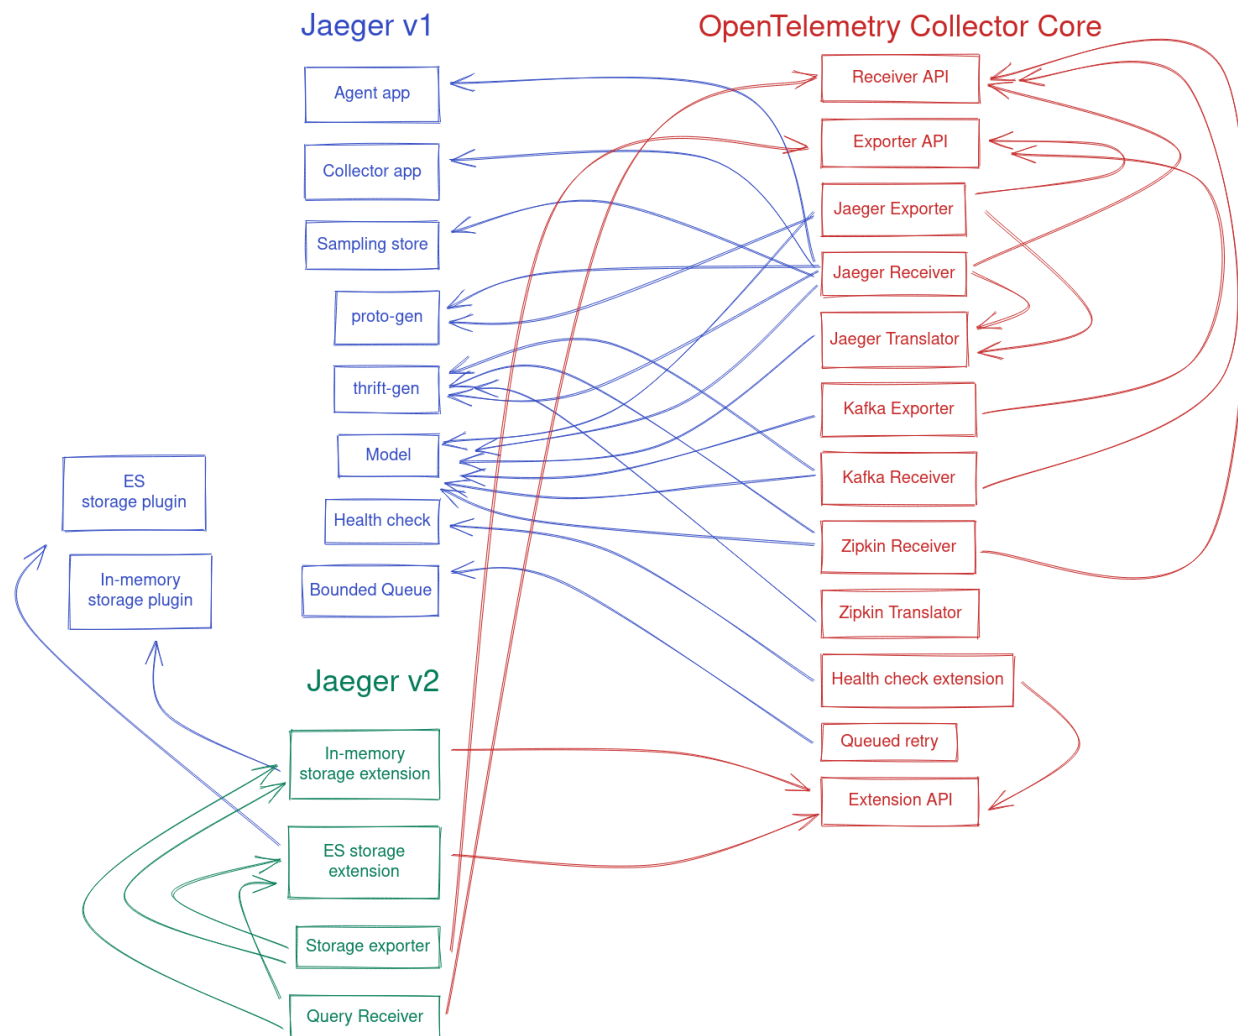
Jaeger v1

Agent app

Collector app

Sampling store

proto-gen

thrift-gen

Model

Health check

Bounded Queue

ES storage plugin

In-memory storage plugin

OpenTelemetry Collector Core

Receiver API

Exporter API

Jaeger Exporter

Jaeger Receiver

Jaeger Translator

Kafka Exporter

Kafka Receiver

Zipkin Receiver

Zipkin Translator

Health check extension

Queued retry

Extension API

Jaeger v2

In-memory storage extension

ES storage extension

Storage exporter

Query Receiver